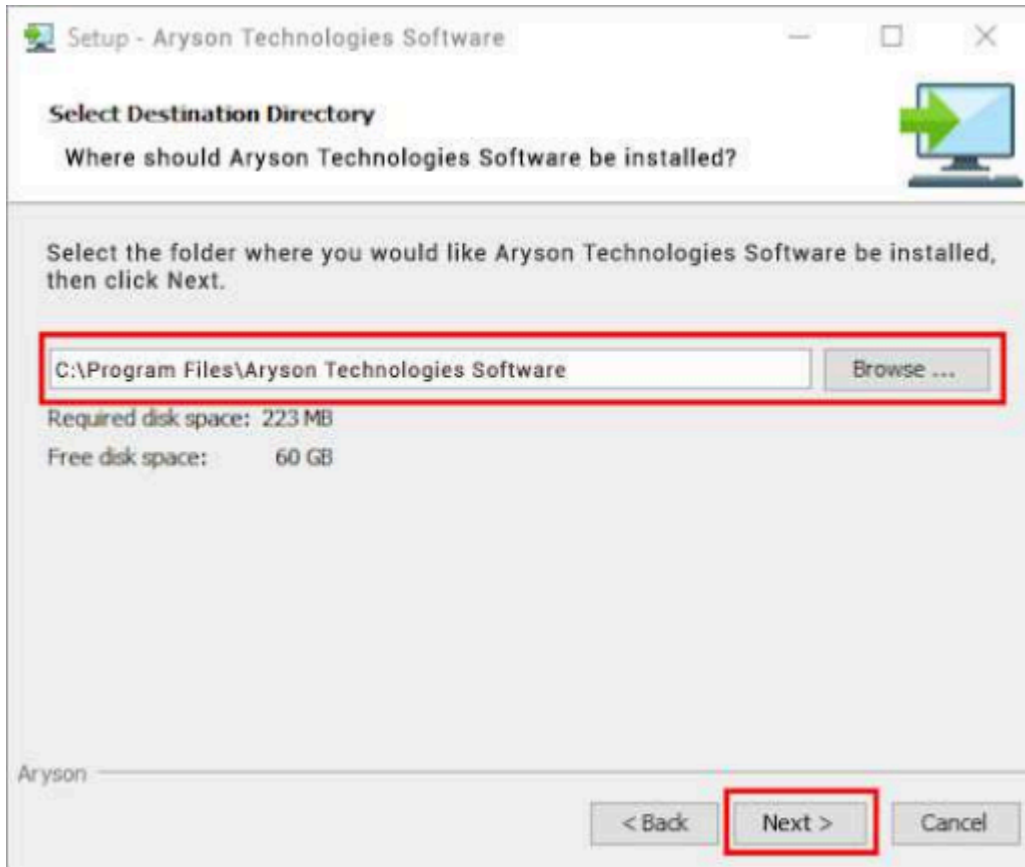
Setup - Aryson Technologies Software

Select Destination Directory

Where should Aryson Technologies Software be installed?

Select the folder where you would like Aryson Technologies Software be installed, then click Next.

C:\Program Files\Aryson Technologies Software

Browse ...

Required disk space: 223 MB

Free disk space: 60 GB

Aryson

< Back

Next >

Cancel